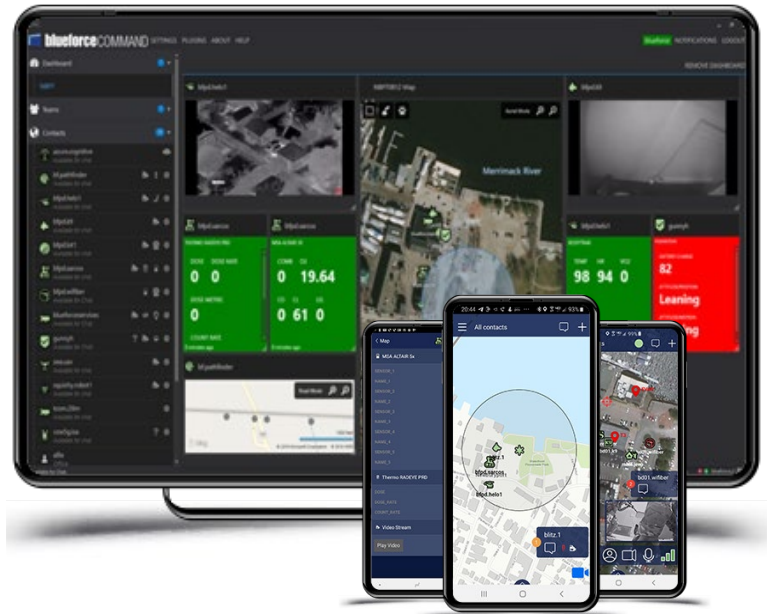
blueforceCOMMAND SETTINGS PLUGINS ABOUT HELP

Blueforce NOTIFICATIONS LOGOUT

Dashboard

Teams

Contacts

REMOVE DASHBOARD

Merrimack River

Scroll Mode

DOSE 0

DOSE RATE 0

COMB 0

CH 19.64

TEMP 98

HR 94

0

0 61 0

82

Leaning

Scroll Mode

20:44

All contacts

Map

MSA ALTAIR 5x

Thermo RADEYE PRD

Video Stream

Play Video

blitz.1

bfpd.sarcos

bfpd.helo1

blitz.1

bd01.wifiber